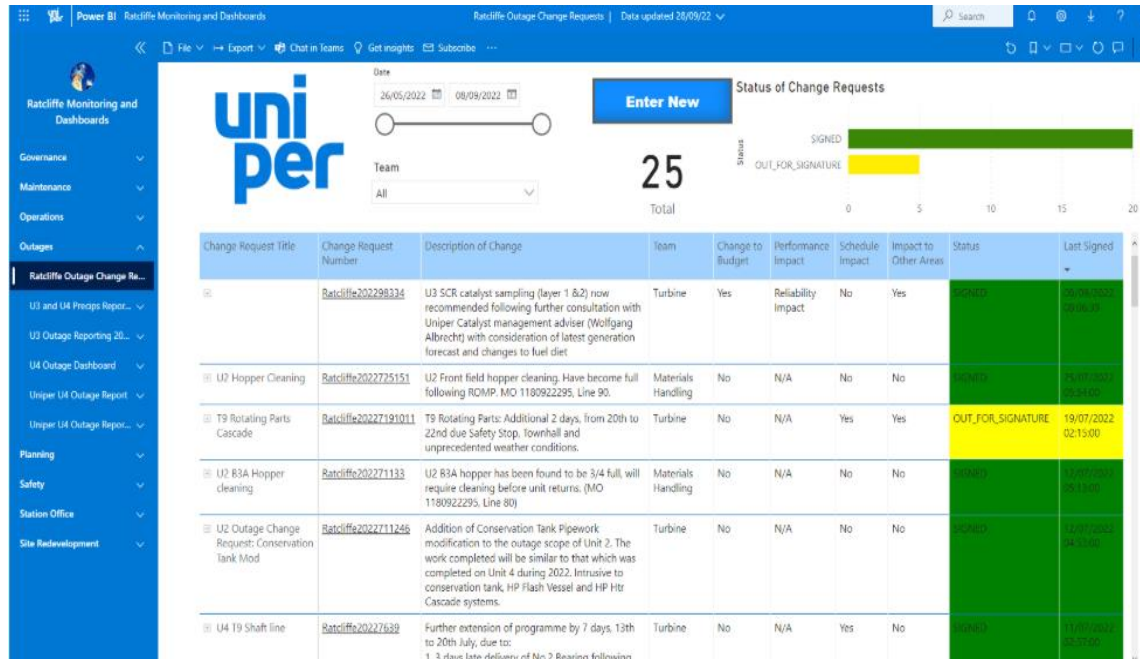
Power BI Ratcliffe Monitoring and Dashboards

Ratcliffe Outage Change Requests | Data updated 28/09/22

Search

File Export Chat in Teams Get insights Subscribe ···

Ratcliffe Monitoring and Dashboards

Governance

Maintenance

Operations

Outages

Ratcliffe Outage Change Re...

U3 and U4 Precips Repor...

U3 Outage Reporting 20...

U4 Outage Dashboard

Uniper U4 Outage Report

Uniper U4 Outage Repor...

Planning

Safety

Station Office

Site Redevelopment

uni per

Date

26/05/2022 08/09/2022

Team

All

Enter New

25

Total

Status of Change Requests

Status

SIGNED

OUT_FOR_SIGNATURE

0 5 10 15 20

| Change Request Title | Change Request Number | Description of Change | Team | Change to Budget | Performance Impact | Schedule Impact | Impact to Other Areas | Status | Last Signed |
|---|---|---|---|---|---|---|---|---|---|
| | Ratcliffe202298334 | U3 SCR catalyst sampling (layer 1 &2) now recommended following further consultation with Uniper Catalyst management adviser (Wolfgang Albrecht) with consideration of latest generation forecast and changes to fuel diet | Turbine | Yes | Reliability Impact | No | Yes | SIGNED | 28/09/2022 09:06:33 |
| U2 Hopper Cleaning | Ratcliffe2022725151 | U2 Front field hopper cleaning. Have become full following ROMP. MO 1180922295, Line 90. | Materials Handling | No | N/A | No | No | SIGNED | 25/07/2022 09:54:00 |
| T9 Rotating Parts Cascade | Ratcliffe20227191011 | T9 Rotating Parts: Additional 2 days, from 20th to 22nd due Safety Stop, Townhall and unprecedented weather conditions. | Turbine | No | N/A | Yes | Yes | OUT_FOR_SIGNATURE | 19/07/2022 02:15:00 |
| U2 B3A Hopper cleaning | Ratcliffe202271133 | U2 B3A hopper has been found to be 3/4 full, will require cleaning before unit returns. (MO 1180922295, Line 80) | Materials Handling | No | N/A | No | No | SIGNED | 12/07/2022 05:13:00 |
| U2 Outage Change Request: Conservation Tank Mod | Ratcliffe2022711246 | Addition of Conservation Tank Pipework modification to the outage scope of Unit 2. The work completed will be similar to that which was completed on Unit 4 during 2022. Intrusive to conservation tank, HP Flash Vessel and HP Htr Cascade systems. | Turbine | No | N/A | No | No | SIGNED | 12/07/2022 04:53:00 |
| U4 T9 Shaft line | Ratcliffe20227639 | Further extension of programme by 7 days, 13th to 20th July, due to: 1. 3 days late delivery of No 2 Bearing following | Turbine | No | N/A | Yes | No | SIGNED | 11/07/2022 02:57:00 |